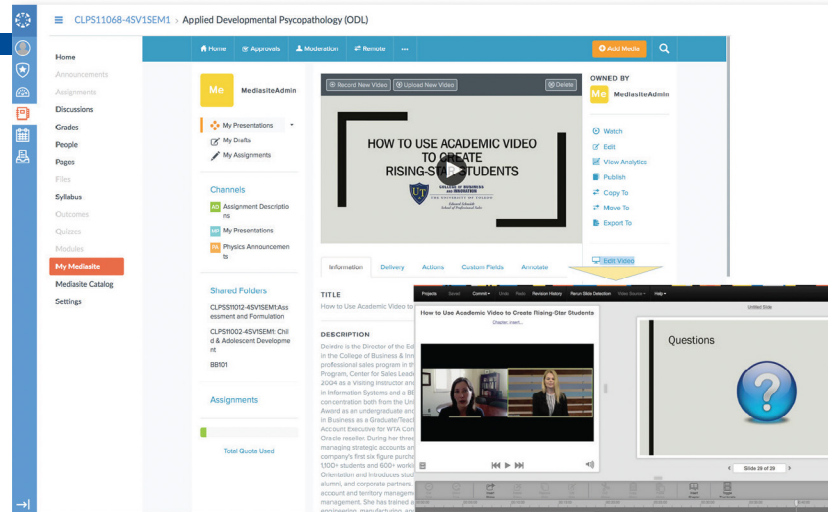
CLPS11068-4SV1SEM1 › Applied Developmental Psycopathology (ODL)

Home
Announcements
Assignments
Discussions
Grades
People
Pages
Files
Syllabus
Outcomes
Quizzes
Modules
My Mediasite
Mediasite Catalog
Settings

Home   Approvals   Moderation   Remote   ...   Add Media

Me MediasiteAdmin

My Presentations
My Drafts
My Assignments

Channels
AD Assignment Descriptions
MP My Presentations
PA Physics Announcements

Shared Folders
CLPS11012-4SV1SEM1:Assessment and Formulation
CLPS11002-4SV1SEM1: Child & Adolescent Development
BB101

Assignments

Total Quote Used

Record New Video   Upload New Video   Delete

HOW TO USE ACADEMIC VIDEO TO CREATE RISING-STAR STUDENTS

COLLEGE OF BUSINESS and INNOVATION
THE UNIVERSITY OF TOLEDO

OWNED BY
Me MediasiteAdmin

Watch
Edit
View Analytics
Publish
Copy To
Move To
Export To

Edit Video

Information   Delivery   Actions   Custom Fields   Annotate

TITLE
How to Use Academic Video to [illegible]

DESCRIPTION
Deirdre is the Director of the Ed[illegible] in the College of Business & Inn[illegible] professional sales program in th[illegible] Program, Center for Sales Lead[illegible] 2004 as a Visiting Instructor and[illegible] in Information Systems and a B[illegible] concentration both from the Uni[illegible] Award as an undergraduate and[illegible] in Business as a Graduate/Teach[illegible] Account Executive for WTA Con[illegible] Oracle reseller. During her thre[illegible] managing strategic accounts an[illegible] company's first six figure purch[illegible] 1,100+ students and 600+ worki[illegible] Orientation and introduces stud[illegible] alumni, and corporate partners.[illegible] account and territory manageme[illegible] management. She has trained a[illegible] engineering, manufacturing, an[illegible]

Projects   Saved   Commit   Undo   Redo   Revision History   Rerun Slide Detection   Video Source   Help

How to Use Academic Video to Create Rising-Star Students
Chapter: Insert...

Untitled Slide

Questions

Slide 28 of 28